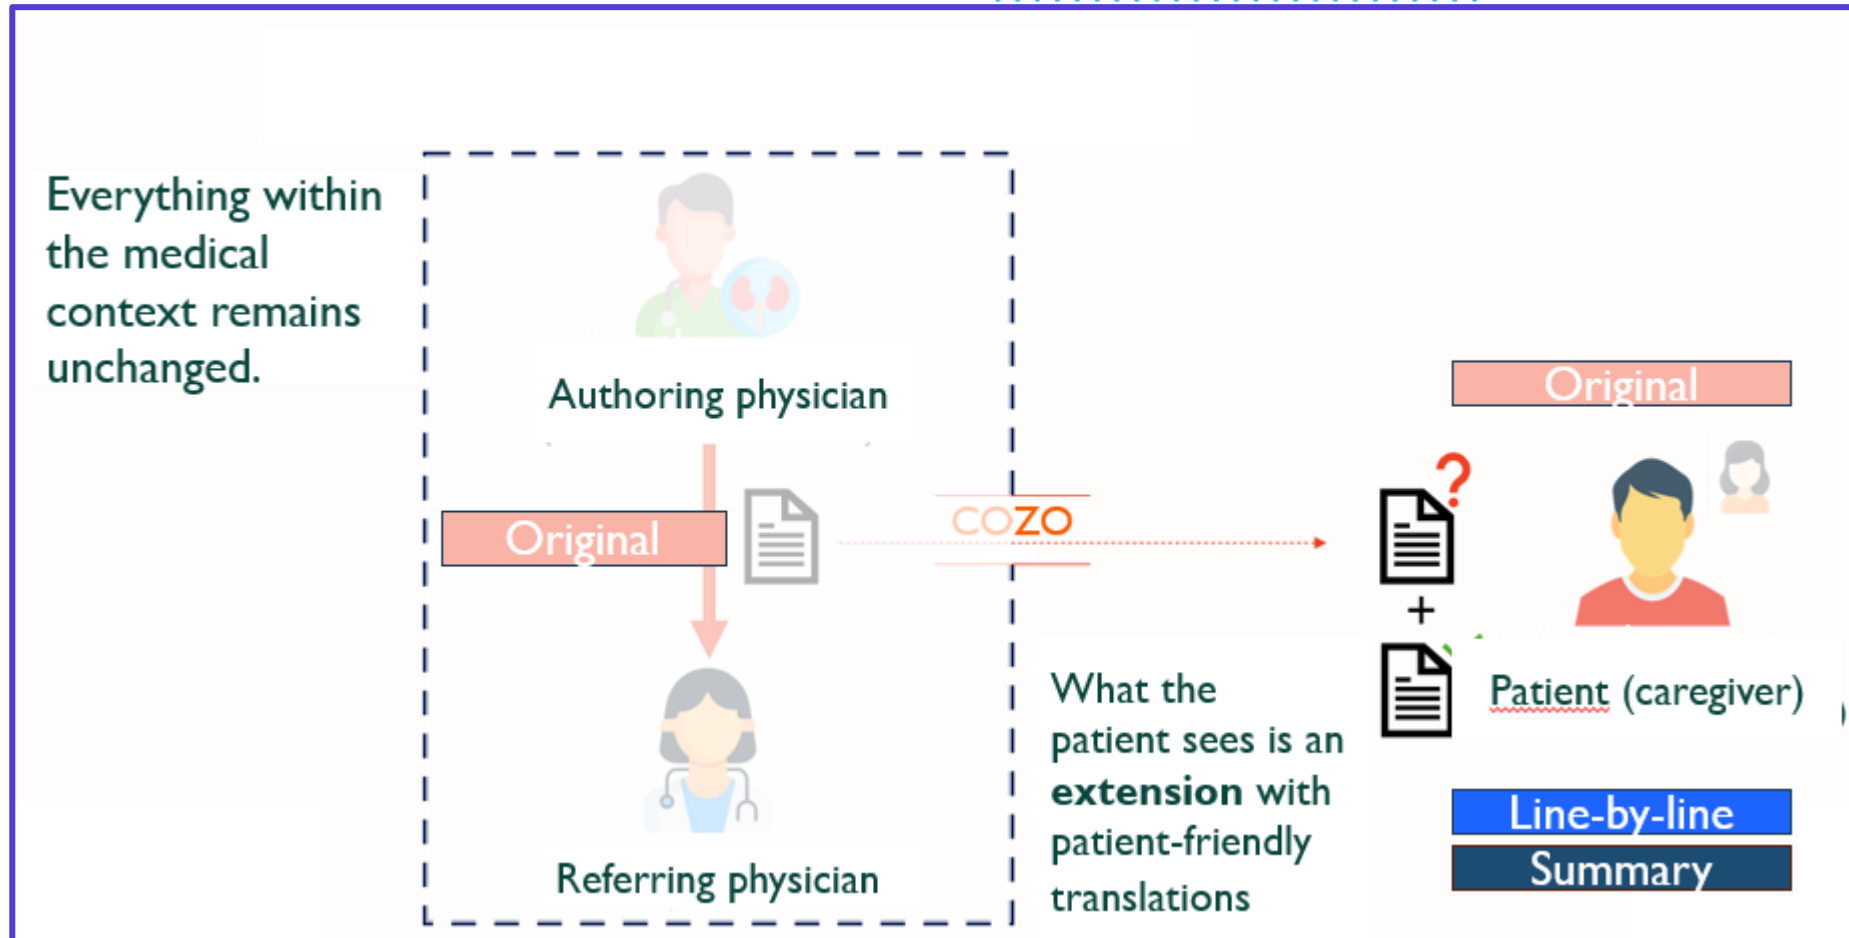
Everything within the medical context remains unchanged.

Authoring physician

Original

COZO

Referring physician

What the patient sees is an **extension** with patient-friendly translations

Original

?

+

Patient (caregiver)

Line-by-line

Summary